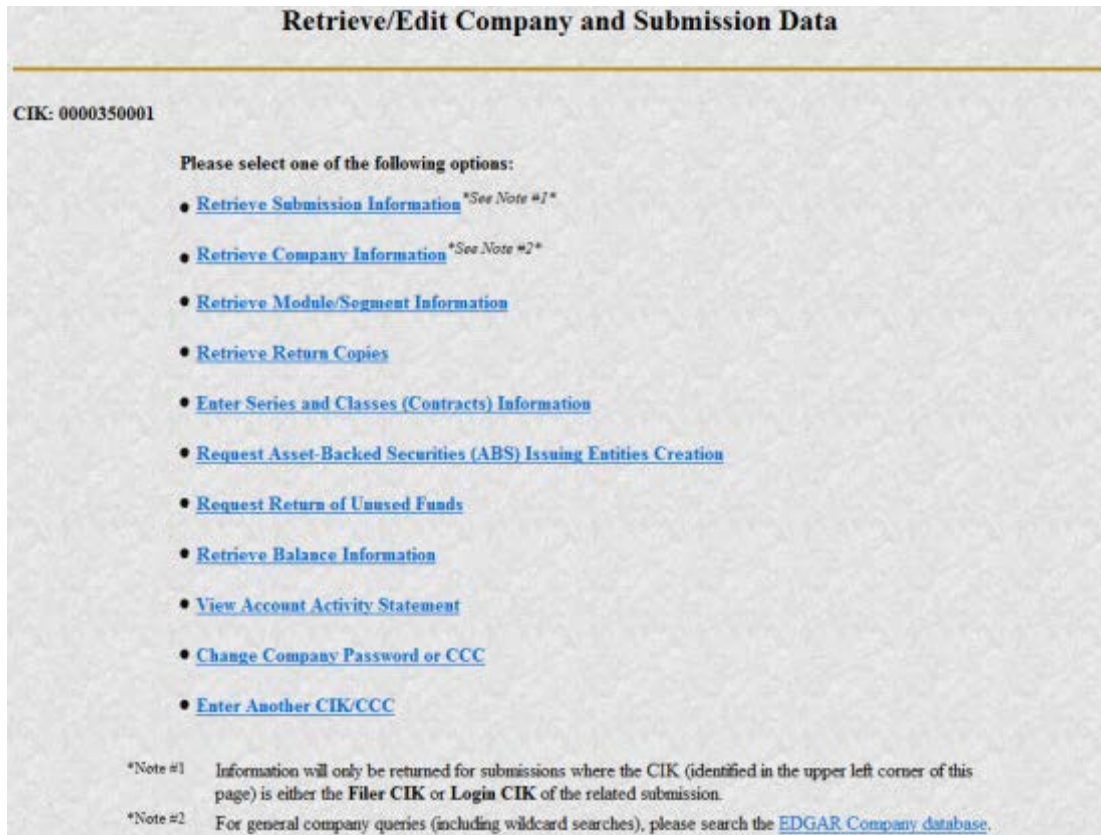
Retrieve/Edit Company and Submission Data

CIK: 0000350001

Please select one of the following options:

- Retrieve Submission Information *See Note #1*
- Retrieve Company Information *See Note #2*
- Retrieve Module/Segment Information
- Retrieve Return Copies
- Enter Series and Classes (Contracts) Information
- Request Asset-Backed Securities (ABS) Issuing Entities Creation
- Request Return of Unused Funds
- Retrieve Balance Information
- View Account Activity Statement
- Change Company Password or CCC
- Enter Another CIK/CCC

*Note #1 Information will only be returned for submissions where the CIK (identified in the upper left corner of this page) is either the Filer CIK or Login CIK of the related submission.

*Note #2 For general company queries (including wildcard searches), please search the EDGAR Company database.